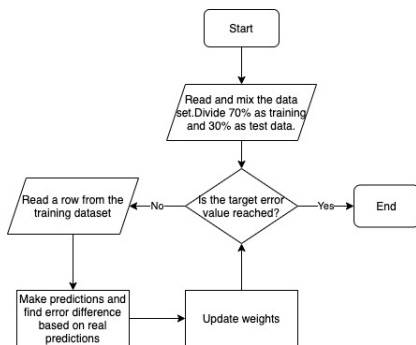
Start

Read and mix the data set.Divide 70% as training and 30% as test data.

Is the target error value reached?

No

Yes

End

Read a row from the training dataset

Make predictions and find error difference based on real predictions

Update weights